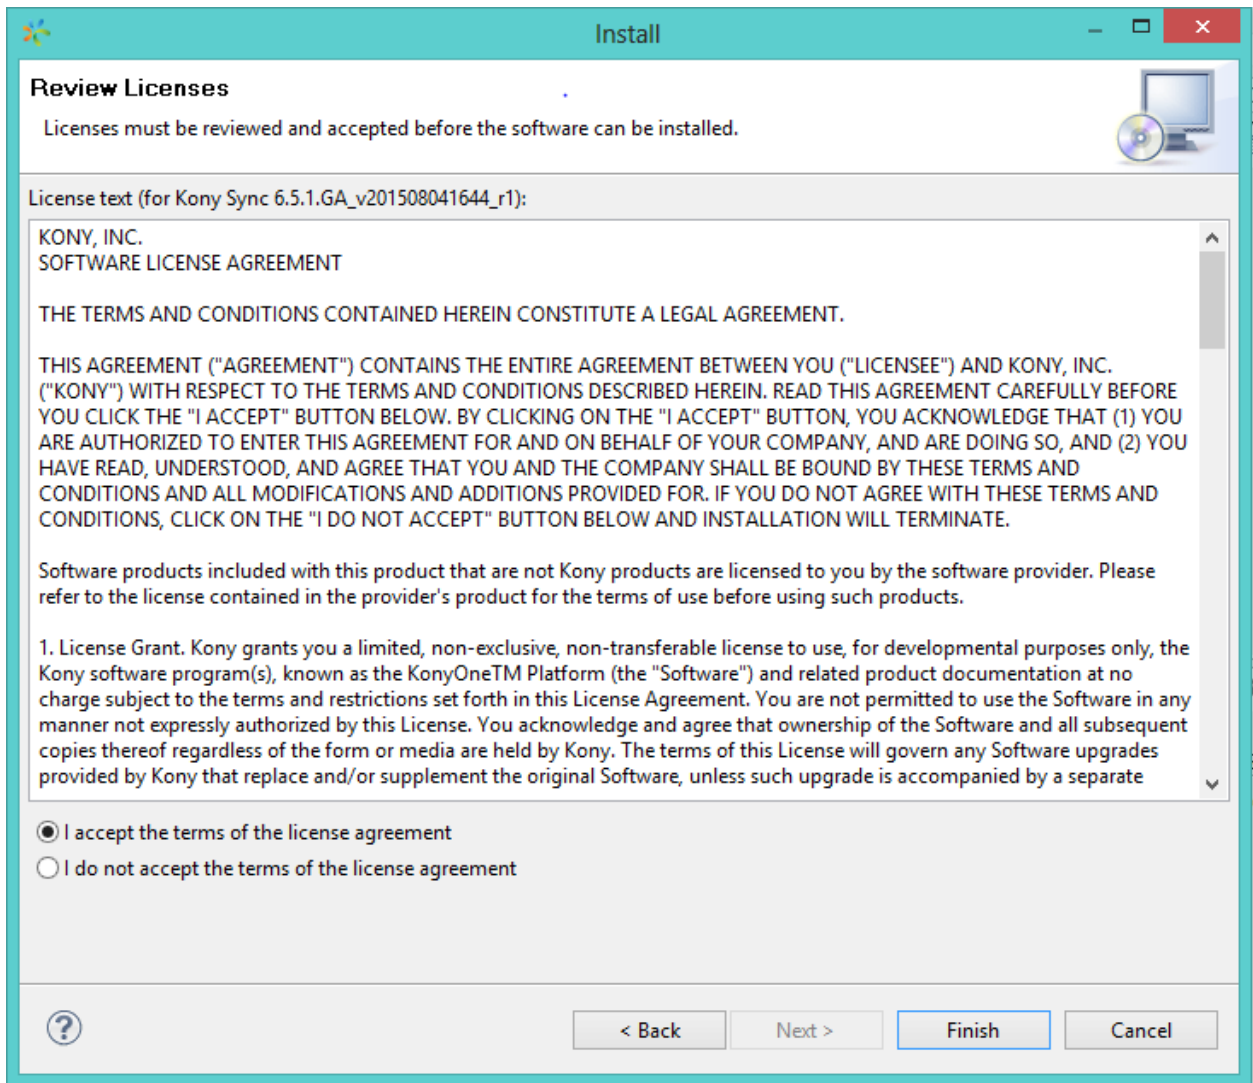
Install

Review Licenses

Licenses must be reviewed and accepted before the software can be installed.

License text (for Kony Sync 6.5.1.GA_v201508041644_r1):

KONY, INC.
SOFTWARE LICENSE AGREEMENT

THE TERMS AND CONDITIONS CONTAINED HEREIN CONSTITUTE A LEGAL AGREEMENT.

THIS AGREEMENT ("AGREEMENT") CONTAINS THE ENTIRE AGREEMENT BETWEEN YOU ("LICENSEE") AND KONY, INC. ("KONY") WITH RESPECT TO THE TERMS AND CONDITIONS DESCRIBED HEREIN. READ THIS AGREEMENT CAREFULLY BEFORE YOU CLICK THE "I ACCEPT" BUTTON BELOW. BY CLICKING ON THE "I ACCEPT" BUTTON, YOU ACKNOWLEDGE THAT (1) YOU ARE AUTHORIZED TO ENTER THIS AGREEMENT FOR AND ON BEHALF OF YOUR COMPANY, AND ARE DOING SO, AND (2) YOU HAVE READ, UNDERSTOOD, AND AGREE THAT YOU AND THE COMPANY SHALL BE BOUND BY THESE TERMS AND CONDITIONS AND ALL MODIFICATIONS AND ADDITIONS PROVIDED FOR. IF YOU DO NOT AGREE WITH THESE TERMS AND CONDITIONS, CLICK ON THE "I DO NOT ACCEPT" BUTTON BELOW AND INSTALLATION WILL TERMINATE.

Software products included with this product that are not Kony products are licensed to you by the software provider. Please refer to the license contained in the provider's product for the terms of use before using such products.

1. License Grant. Kony grants you a limited, non-exclusive, non-transferable license to use, for developmental purposes only, the Kony software program(s), known as the KonyOneTM Platform (the "Software") and related product documentation at no charge subject to the terms and restrictions set forth in this License Agreement. You are not permitted to use the Software in any manner not expressly authorized by this License. You acknowledge and agree that ownership of the Software and all subsequent copies thereof regardless of the form or media are held by Kony. The terms of this License will govern any Software upgrades provided by Kony that replace and/or supplement the original Software, unless such upgrade is accompanied by a separate

I accept the terms of the license agreement
I do not accept the terms of the license agreement

?
< Back
Next >
Finish
Cancel